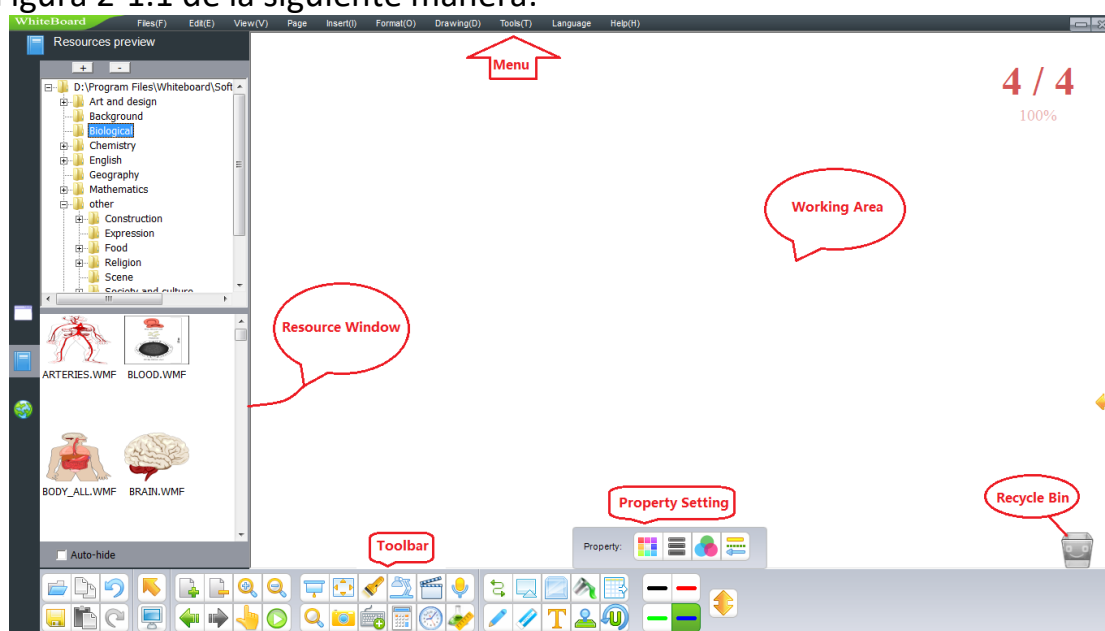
igura 2-1.1 de la siguiente manera:

WhiteBoard Files(F) Edit(E) View(V) Page Insert(I) Format(O) Drawing(D) Tools(T) Language Help(H)

Resources preview

+ -

D:\Program Files\Whiteboard\Soft
Art and design
Background
Biological
Chemistry
English
Geography
Mathematics
other
Construction
Expression
Food
Religion
Scene
Society and culture

Menu

4 / 4
100%

Working Area

Resource Window

ARTERIES.WMF BLOOD.WMF

BODY_ALL.WMF BRAIN.WMF

Auto-hide

Property Setting

Recycle Bin

Toolbar

Property: